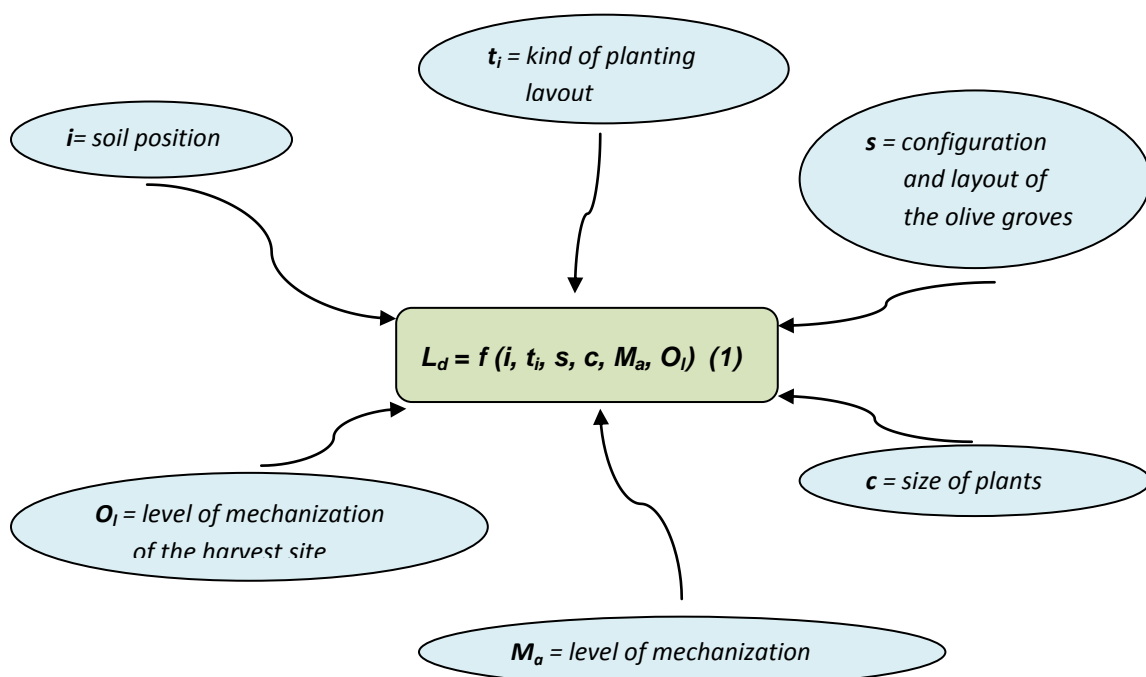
$t_i$ = kind of planting layout

$i$= soil position

$s$ = configuration and layout of the olive groves

$L_d = f(i, t_i, s, c, M_a, O_l)$ (1)

$c$ = size of plants

$O_l$ = level of mechanization of the harvest site

$M_a$ = level of mechanization